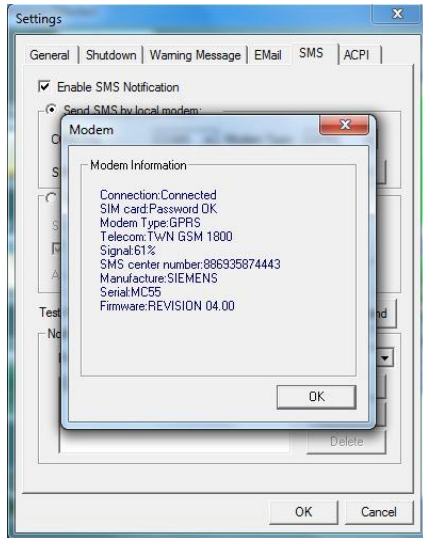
Settings

General | Shutdown | Warning Message | EMail | SMS | ACPI

Enable SMS Notification

Send SMS by local modem:

Test

Modem

Modem Information

Connection:Connected
SIM card:Password OK
Modem Type:GPRS
Telecom:TWN GSM 1800
Signal:61%
SMS center number:886935874443
Manufacture:SIEMENS
Serial:MC55
Firmware:REVISION 04.00

OK

Delete

OK Cancel